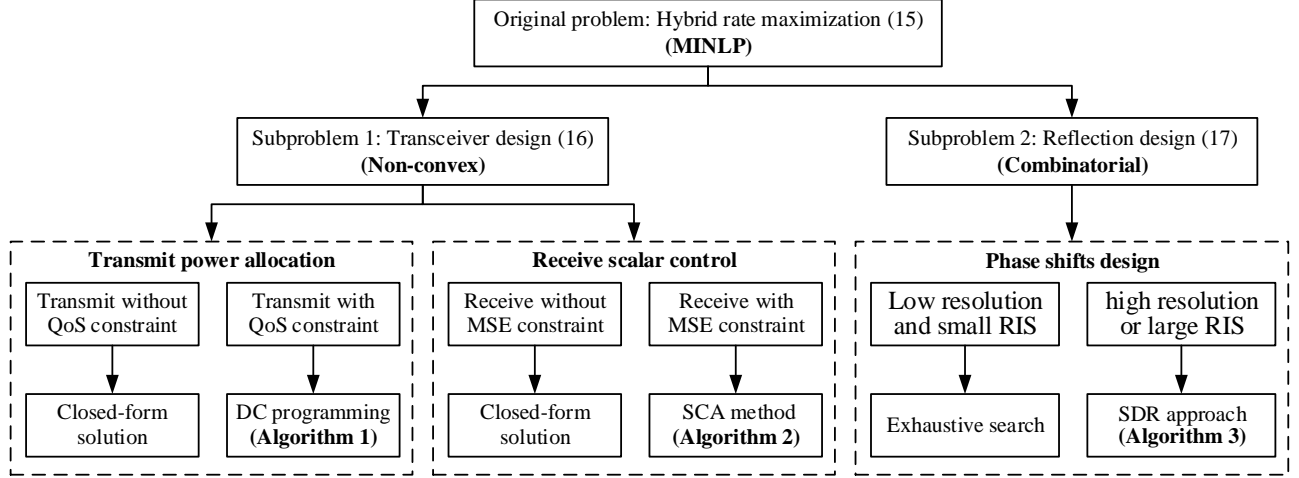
Original problem: Hybrid rate maximization (15)
(MINLP)

Subproblem 1: Transceiver design (16)
(Non-convex)

Subproblem 2: Reflection design (17)
(Combinatorial)

Transmit power allocation

Transmit without QoS constraint

Closed-form solution

Transmit with QoS constraint

DC programming
(Algorithm 1)

Receive scalar control

Receive without MSE constraint

Closed-form solution

Receive with MSE constraint

SCA method
(Algorithm 2)

Phase shifts design

Low resolution and small RIS

Exhaustive search

high resolution or large RIS

SDR approach
(Algorithm 3)